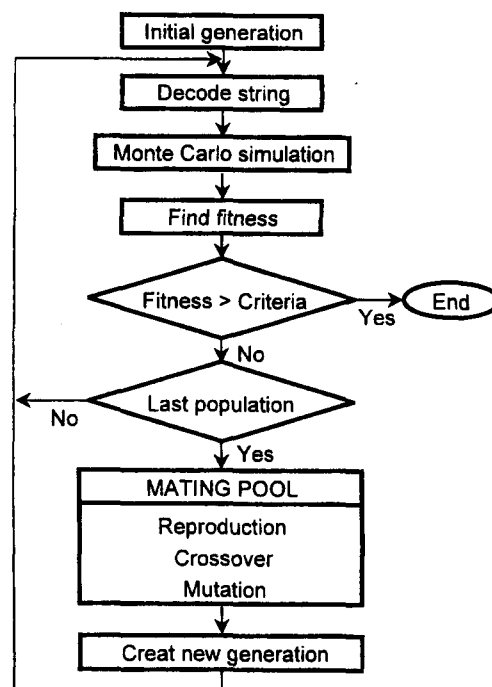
Initial generation

Decode string

Monte Carlo simulation

Find fitness

Fitness > Criteria

Yes

End

No

Last population

No

Yes

MATING POOL

Reproduction

Crossover

Mutation

Creat new generation